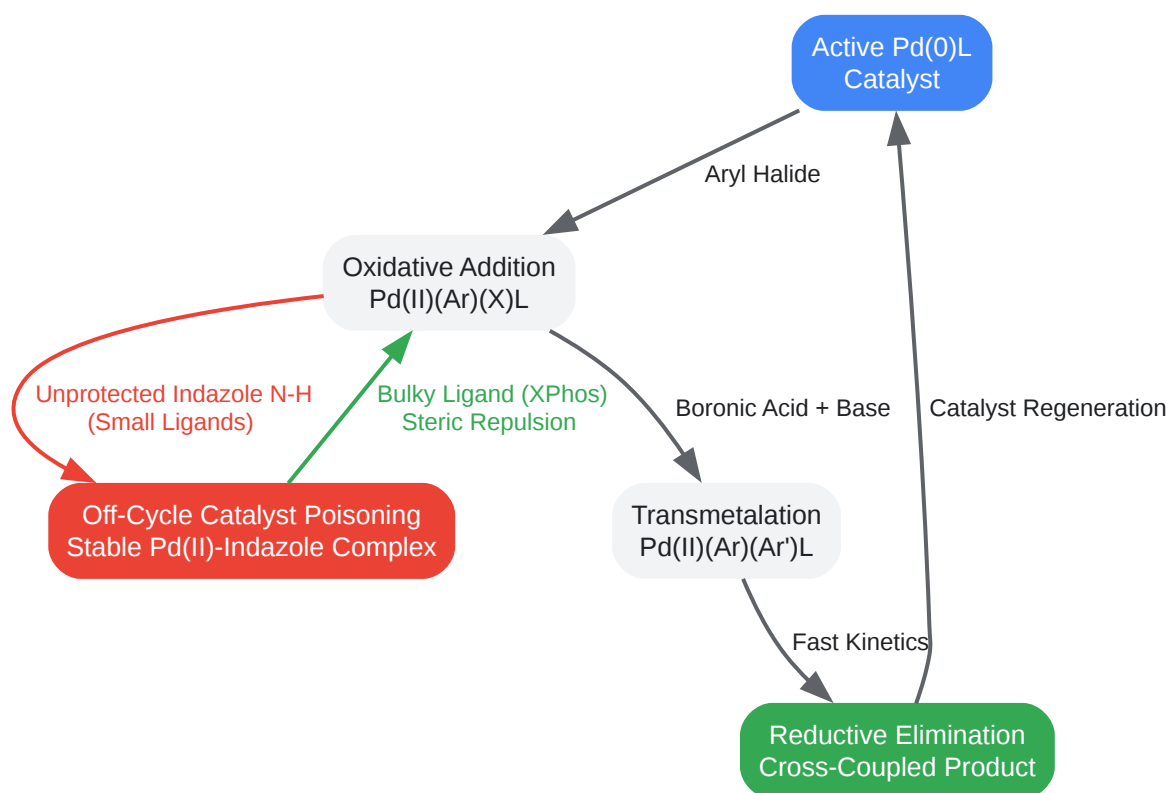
Active Pd(0)L Catalyst

Aryl Halide

Oxidative Addition Pd(II)(Ar)(X)L

Unprotected Indazole N-H (Small Ligands)

Bulky Ligand (XPhos) Steric Repulsion

Boronic Acid + Base

Catalyst Regeneration

Off-Cycle Catalyst Poisoning Stable Pd(II)-Indazole Complex

Transmetalation Pd(II)(Ar)(Ar')L

Fast Kinetics

Reductive Elimination Cross-Coupled Product